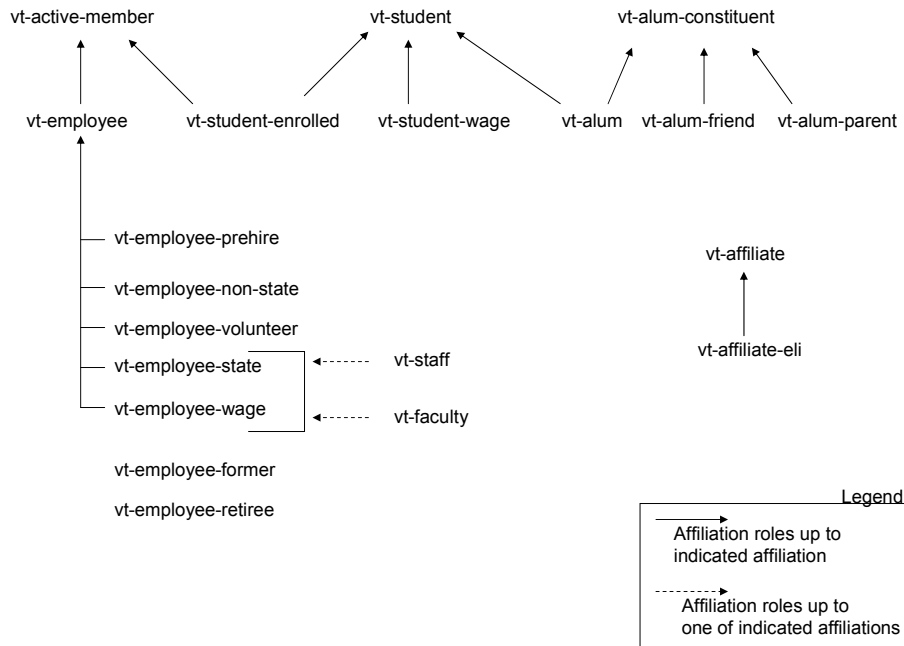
vt-active-member

vt-student

vt-alum-constituent

vt-employee

vt-student-enrolled

vt-student-wage

vt-alum

vt-alum-friend

vt-alum-parent

vt-employee-prehire

vt-employee-non-state

vt-employee-volunteer

vt-employee-state

vt-employee-wage

vt-staff

vt-faculty

vt-employee-former

vt-employee-retiree

vt-affiliate

vt-affiliate-eli

Legend

Affiliation roles up to indicated affiliation

Affiliation roles up to one of indicated affiliations